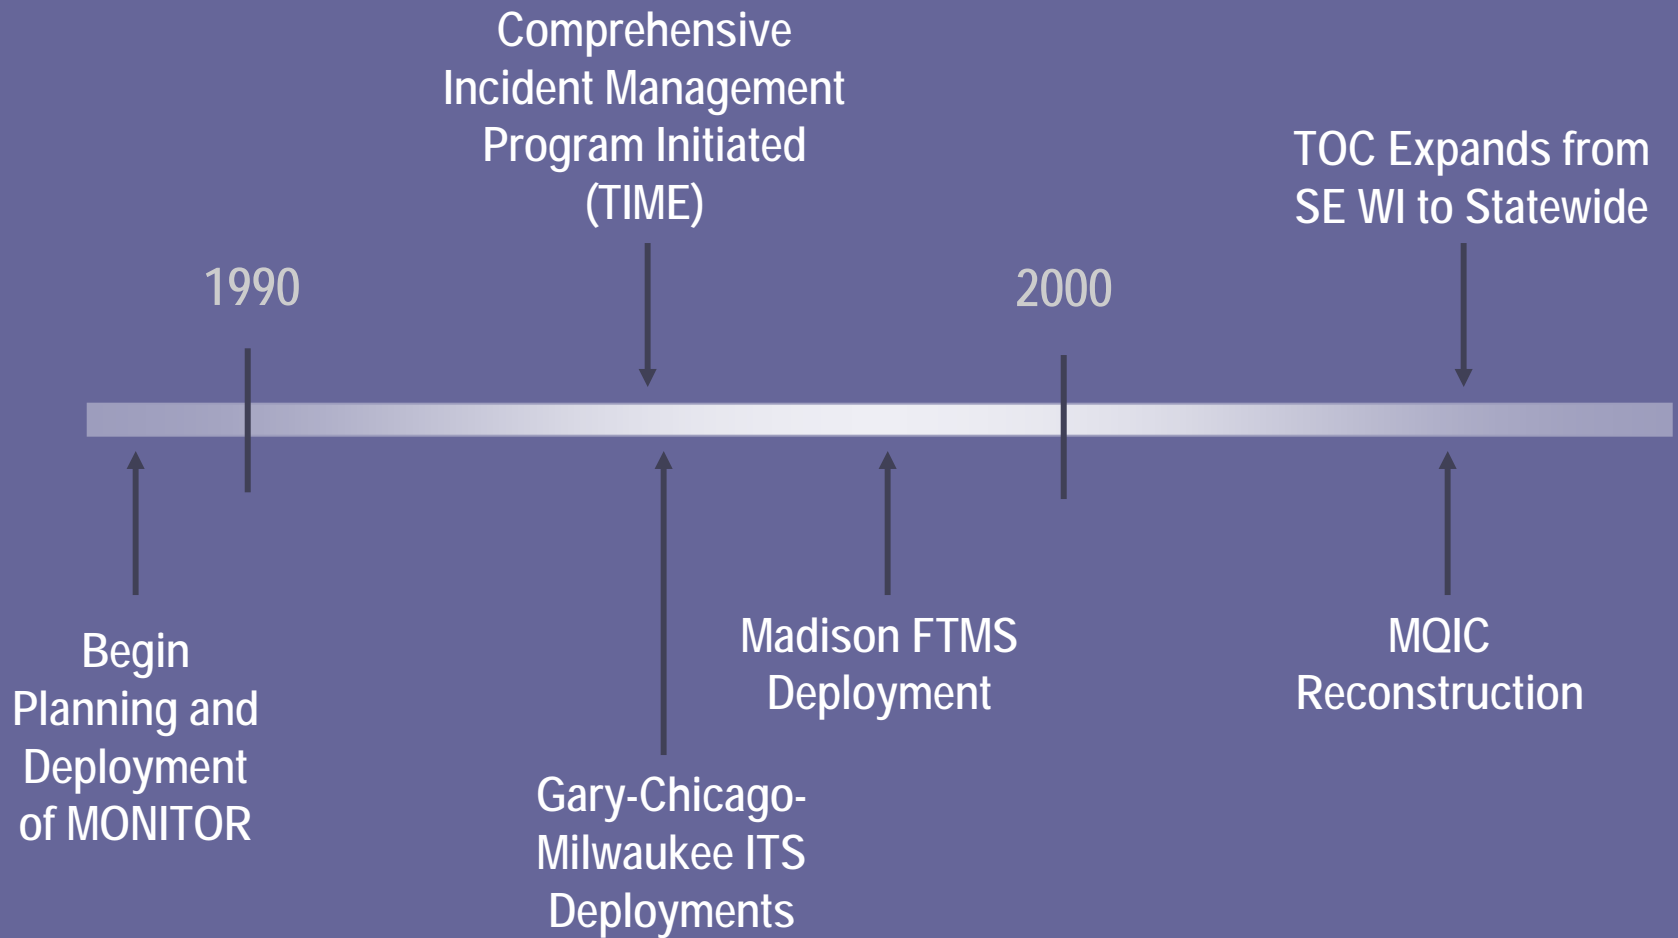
Comprehensive Incident Management Program Initiated (TIME)

TOC Expands from SE WI to Statewide

1990

2000

Begin Planning and Deployment of MONITOR

Gary-Chicago-Milwaukee ITS Deployments

Madison FTMS Deployment

MQIC Reconstruction